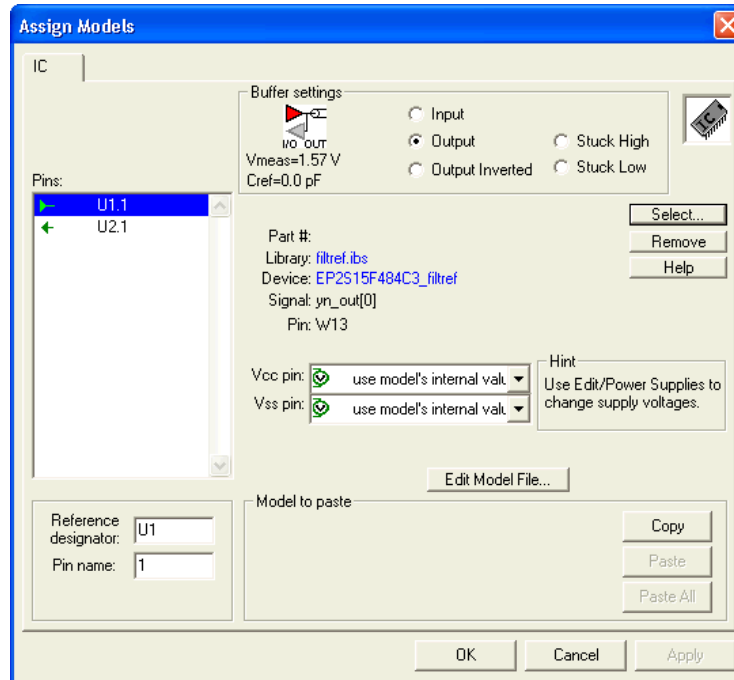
Assign Models

IC

Buffer settings

I/O OUT
Vmeas=1.57 V
Cref=0.0 pF

Input
Output
Output Inverted
Stuck High
Stuck Low

IC

Pins:

U1.1
U2.1

Select...
Remove
Help

Part #:
Library: filtref.ibs
Device: EP2S15F484C3_filtref
Signal: yn_out[0]
Pin: W13

Vcc pin: use model's internal valu
Vss pin: use model's internal valu

Hint
Use Edit/Power Supplies to change supply voltages.

Edit Model File...

Reference designator: U1
Pin name: 1

Model to paste

Copy
Paste
Paste All

OK
Cancel
Apply